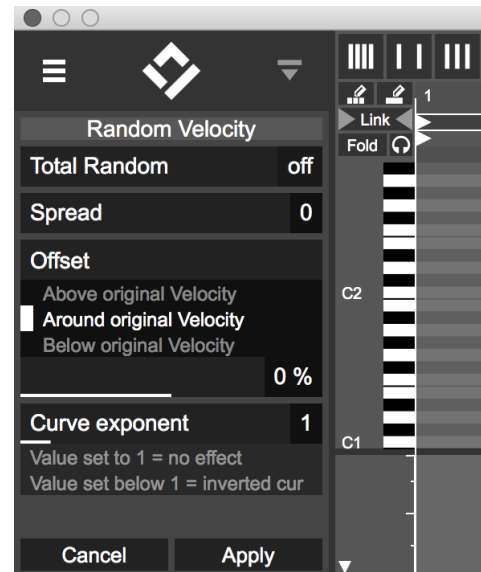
Random Velocity

Total Random off

Spread 0

Offset

Above original Velocity

Around original Velocity

Below original Velocity

0 %

Curve exponent 1

Value set to 1 = no effect

Value set below 1 = inverted cur

Cancel Apply

1

Link

Fold

C2

C1